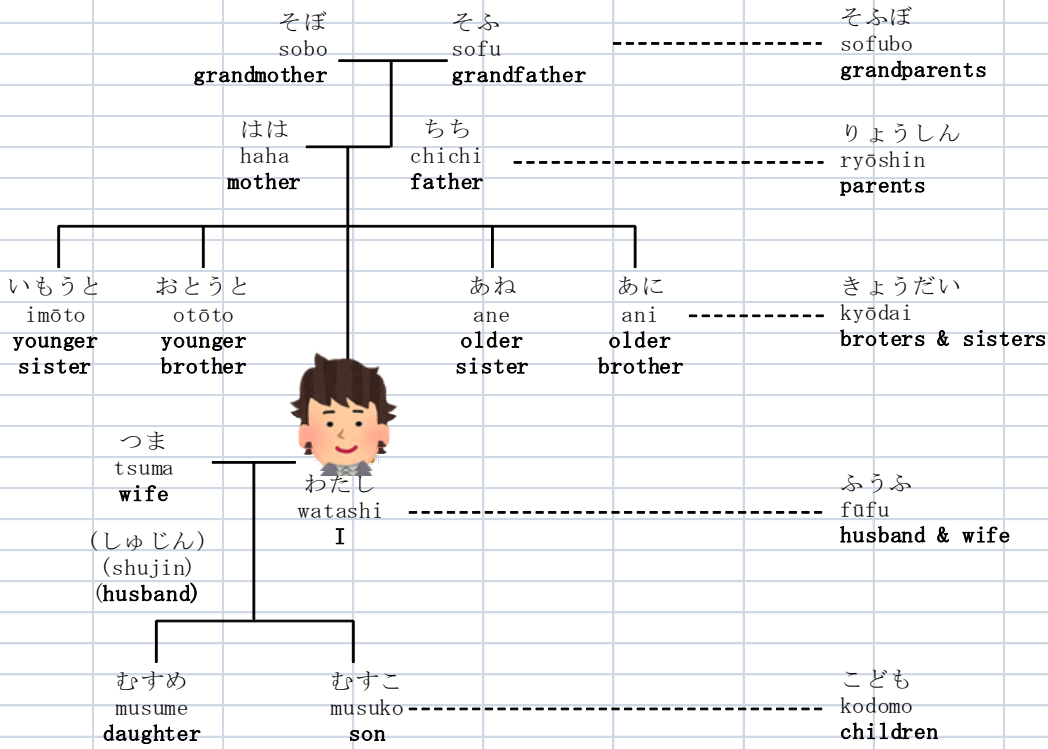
そぼ
sobo
grandmother

そふ
sofu
grandfather

そふぼ
sofubo
grandparents

はは
haha
mother

ちち
chichi
father

りょうしん
ryōshin
parents

いもうと
imōto
younger sister

おとうと
otōto
younger brother

あね
ane
older sister

あに
ani
older brother

きょうだい
kyōdai
broters & sisters

つま
tsuma
wife

わたし
watashi
I

ふうふ
fūfu
husband & wife

(しゅじん)
(shujin)
(husband)

むすめ
musume
daughter

むすこ
musuko
son

こども
kodomo
children